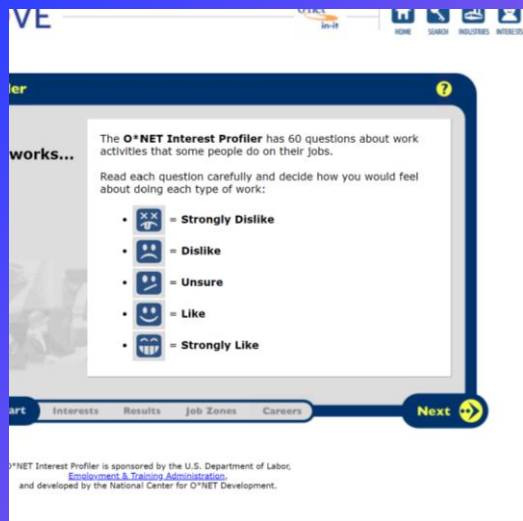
VE

in-it

HOME SEARCH INDUSTRIES INTERESTS

ler

?

works...

The O*NET Interest Profiler has 60 questions about work activities that some people do on their jobs.

Read each question carefully and decide how you would feel about doing each type of work:

• = Strongly Dislike
• = Dislike
• = Unsure
• = Like
• = Strongly Like

art Interests Results Job Zones Careers

Next

O*NET Interest Profiler is sponsored by the U.S. Department of Labor, Employment & Training Administration, and developed by the National Center for O*NET Development.